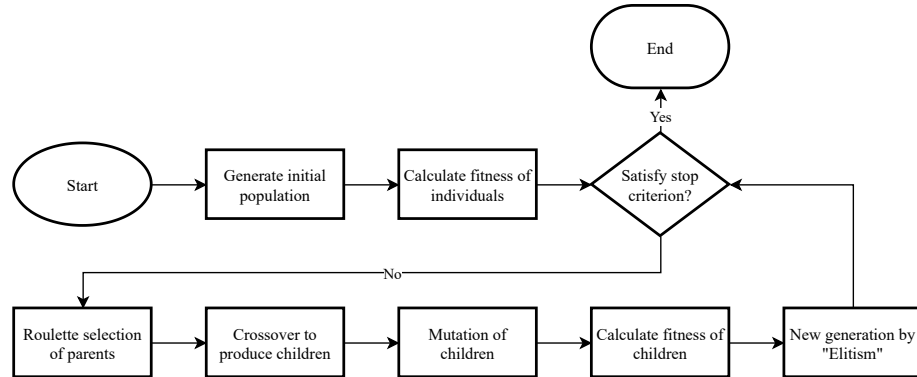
End

Yes

Start

Generate initial population

Calculate fitness of individuals

Satisfy stop criterion?

No

Roulette selection of parents

Crossover to produce children

Mutation of children

Calculate fitness of children

New generation by "Elitism"